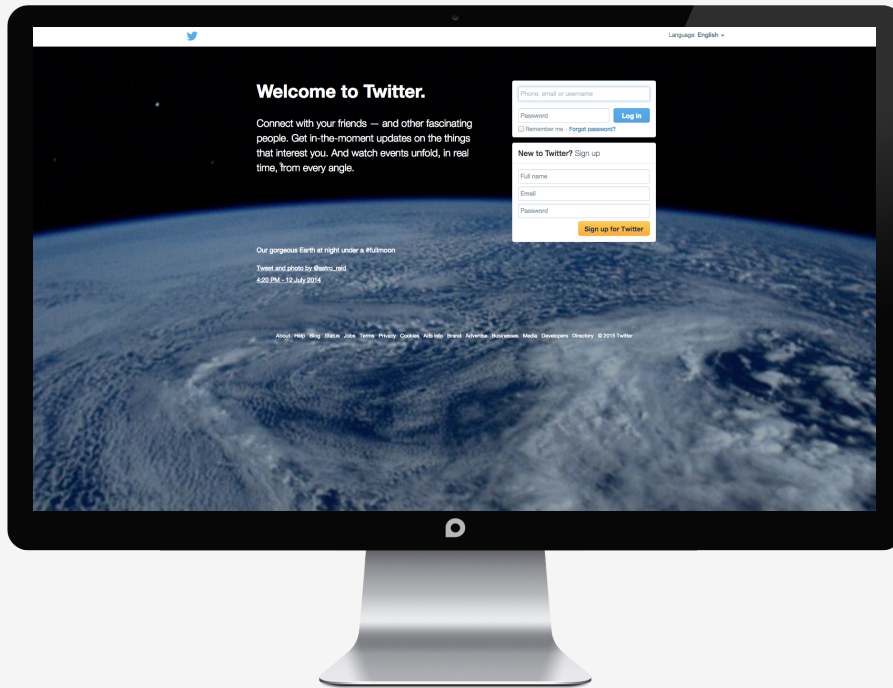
Language: English

Welcome to Twitter.

Connect with your friends — and other fascinating people. Get in-the-moment updates on the things that interest you. And watch events unfold, in real time, from every angle.

Phone, email or username

Password

Log in

Remember me · Forgot password?

New to Twitter? Sign up

Full name

Email

Password

Sign up for Twitter

Our gorgeous Earth at night under a #fullmoon

Tweet and photo by @astro_reid

4:20 PM - 12 July 2014

About Help Blog Status Jobs Terms Privacy Cookies Ads info Brand Advertise Businesses Media Developers Directory © 2015 Twitter